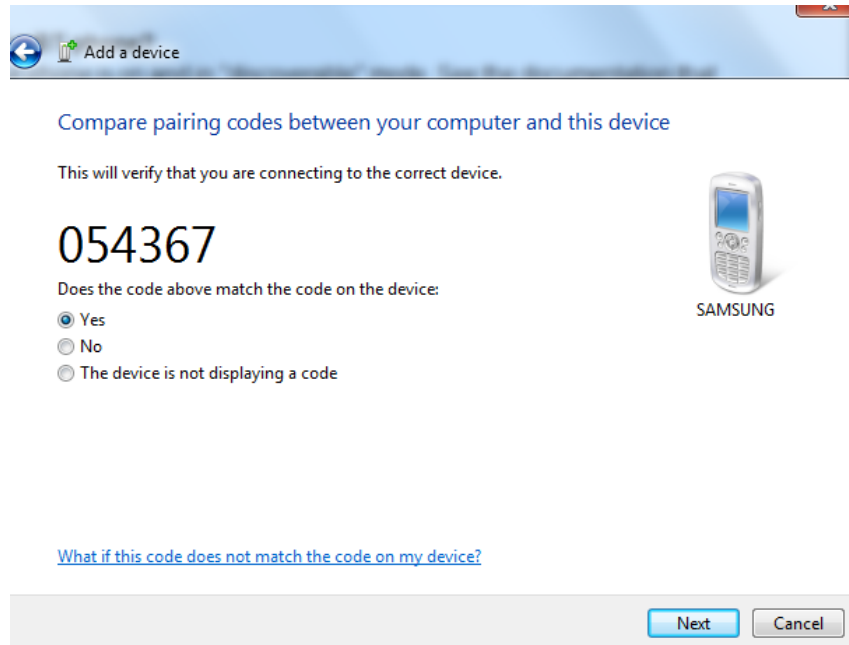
Add a device

Compare pairing codes between your computer and this device

This will verify that you are connecting to the correct device.

054367

Does the code above match the code on the device:

Yes

No

The device is not displaying a code

SAMSUNG

What if this code does not match the code on my device?

Next

Cancel